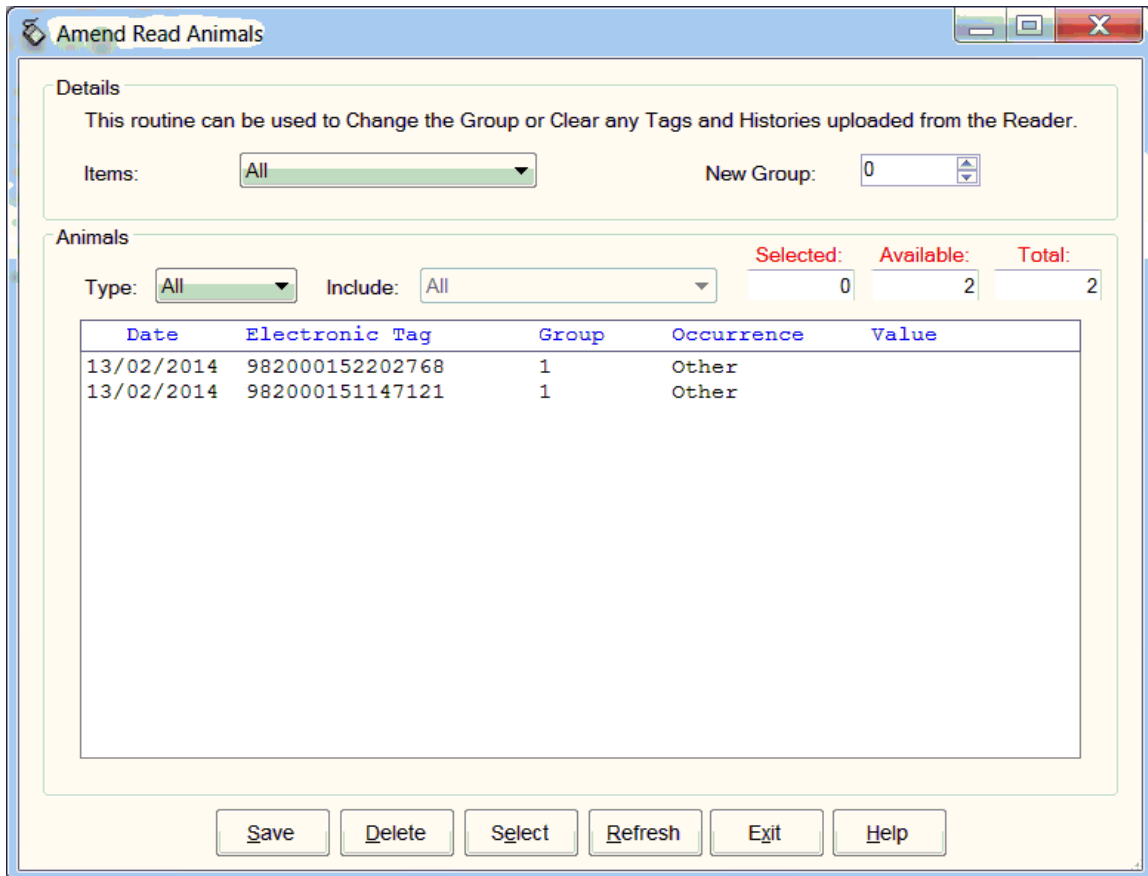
Amend Read Animals

Details

This routine can be used to Change the Group or Clear any Tags and Histories uploaded from the Reader.

Items: All

New Group: 0

Animals

Selected: 0

Available: 2

Total: 2

Type: All

Include: All

| Date | Electronic Tag | Group | Occurrence | Value |
|---|---|---|---|---|
| 13/02/2014 | 982000152202768 | 1 | Other | |
| 13/02/2014 | 982000151147121 | 1 | Other | |

Save Delete Select Refresh Exit Help